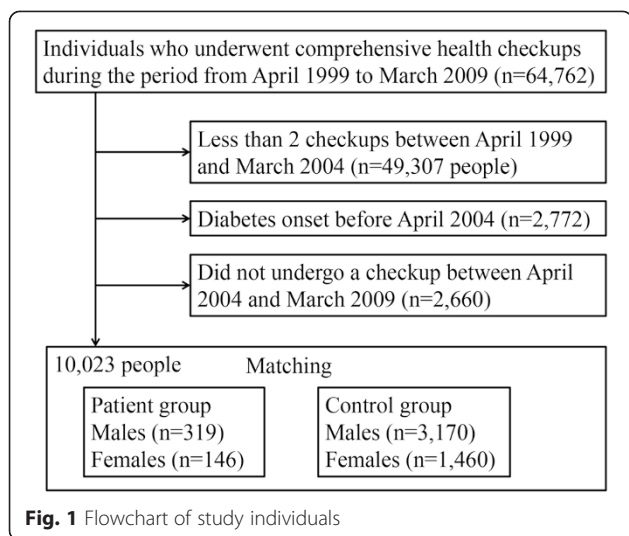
Individuals who underwent comprehensive health checkups during the period from April 1999 to March 2009 (n=64,762)

Less than 2 checkups between April 1999 and March 2004 (n=49,307 people)

Diabetes onset before April 2004 (n=2,772)

Did not undergo a checkup between April 2004 and March 2009 (n=2,660)

10,023 people

Matching

Patient group
Males (n=319)
Females (n=146)

Control group
Males (n=3,170)
Females (n=1,460)

**Fig. 1** Flowchart of study individuals